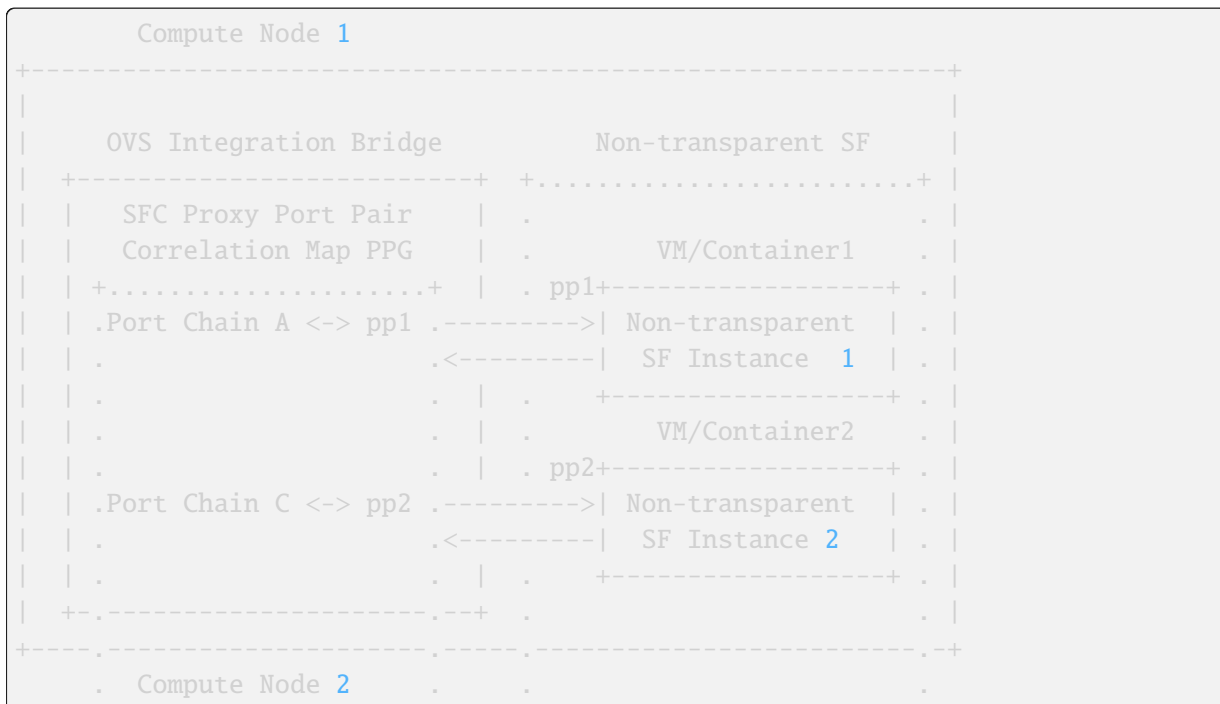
```
      Compute Node 1
+------------------------------------------------------------+
|                                                            |
|    OVS Integration Bridge          Non-transparent SF      |
|  +-------------------------+  +.........................+ |
|  |   SFC Proxy Port Pair    |  .                         . |
|  |   Correlation Map PPG    |  .       VM/Container1     . |
|  | +.....................+  |  . pp1+------------------+ . |
|  | .Port Chain A <-> pp1 .---------->| Non-transparent  | . |
|  | .                     .<----------|  SF Instance  1  | . |
|  | .                     .  |  .    +------------------+ . |
|  | .                     .  |  .       VM/Container2     . |
|  | .                     .  |  . pp2+------------------+ . |
|  | .Port Chain C <-> pp2 .---------->| Non-transparent  | . |
|  | .                     .<----------|  SF Instance 2   | . |
|  | .                     .  |  .    +------------------+ . |
|  +-.---------------------.--+  .                         . |
+----.---------------------.-----.-------------------------.-+
     .  Compute Node 2     .     .                         .
```